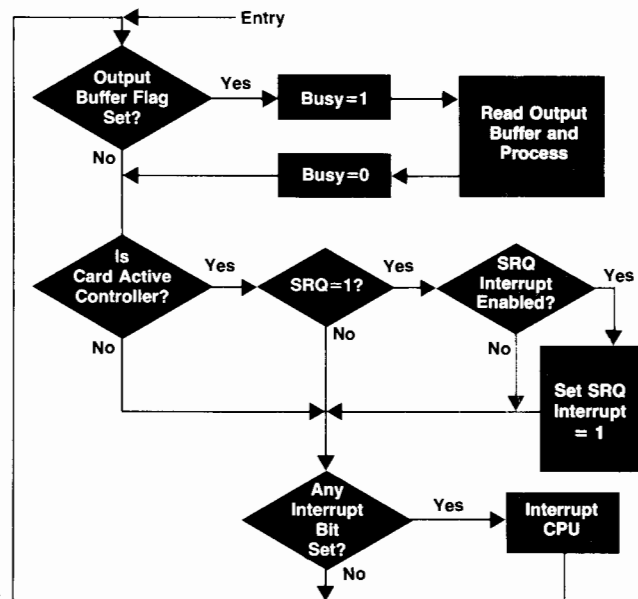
Entry

Output Buffer Flag Set?

Yes

Busy=1

Read Output Buffer and Process

No

Busy=0

Is Card Active Controller?

Yes

SRQ=1?

Yes

SRQ Interrupt Enabled?

Yes

No

No

No

Set SRQ Interrupt = 1

Any Interrupt Bit Set?

Yes

Interrupt CPU

No